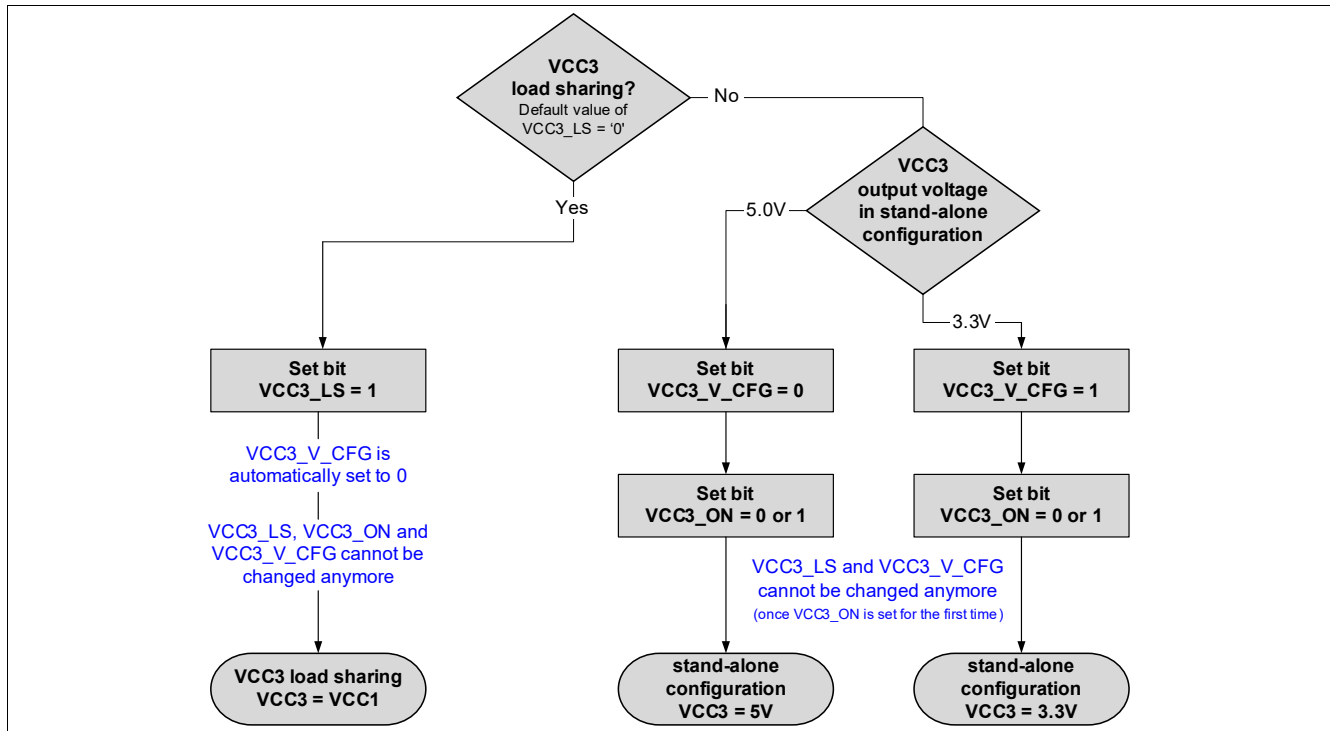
VCC3 load sharing?
Default value of VCC3_LS = '0'

No

Yes

VCC3 output voltage in stand-alone configuration

5.0V

3.3V

Set bit VCC3_LS = 1

VCC3_V_CFG is automatically set to 0

VCC3_LS, VCC3_ON and VCC3_V_CFG cannot be changed anymore

VCC3 load sharing VCC3 = VCC1

Set bit VCC3_V_CFG = 0

Set bit VCC3_ON = 0 or 1

stand-alone configuration VCC3 = 5V

Set bit VCC3_V_CFG = 1

Set bit VCC3_ON = 0 or 1

VCC3_LS and VCC3_V_CFG cannot be changed anymore
(once VCC3_ON is set for the first time)

stand-alone configuration VCC3 = 3.3V